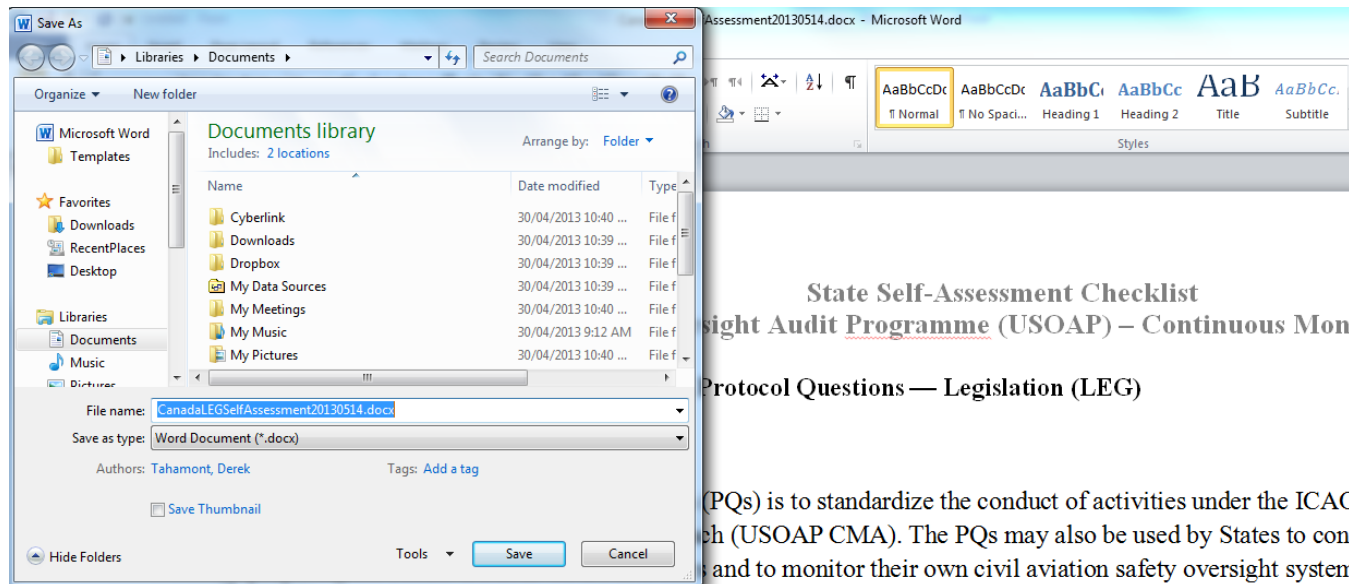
Save As

Libraries ▸ Documents ▸

Search Documents

Organize ▾ New folder

Microsoft Word
Templates

Favorites
Downloads
RecentPlaces
Desktop

Libraries
Documents
Music
Pictures

Documents library
Includes: 2 locations

Arrange by: Folder ▾

| Name | Date modified | Type |
|---|---|---|
| Cyberlink | 30/04/2013 10:40 ... | File f |
| Downloads | 30/04/2013 10:39 ... | File f |
| Dropbox | 30/04/2013 10:39 ... | File f |
| My Data Sources | 30/04/2013 10:39 ... | File f |
| My Meetings | 30/04/2013 10:40 ... | File f |
| My Music | 30/04/2013 9:12 AM | File f |
| My Pictures | 30/04/2013 10:40 ... | File f |

File name: CanadaLEGSelfAssessment20130514.docx

Save as type: Word Document (*.docx)

Authors: Tahamont, Derek Tags: Add a tag

Save Thumbnail

Hide Folders Tools ▾ Save Cancel

Assessment20130514.docx - Microsoft Word

AaBbCcDc ¶ Normal
AaBbCcDc ¶ No Spaci...
AaBbC Heading 1
AaBbCc Heading 2
AaB Title
AaBbCc. Subtitle

Styles

State Self-Assessment Checklist
sight Audit Programme (USOAP) – Continuous Mon

Protocol Questions — Legislation (LEG)

(PQs) is to standardize the conduct of activities under the ICA
ch (USOAP CMA). The PQs may also be used by States to con
s and to monitor their own civil aviation safety oversight system